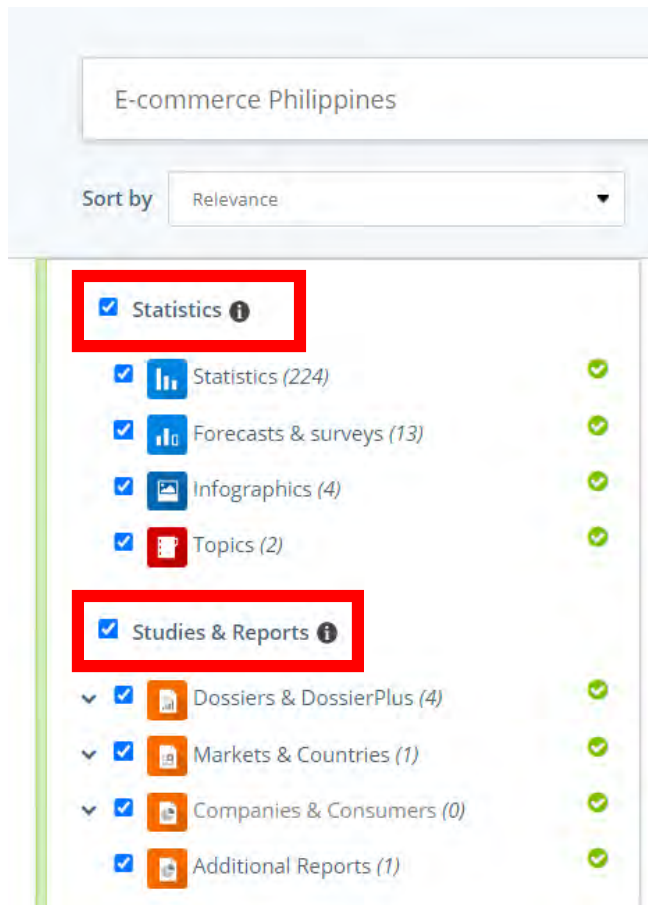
E-commerce Philippines

Sort by Relevance

Statistics

Statistics (224)

Forecasts & surveys (13)

Infographics (4)

Topics (2)

Studies & Reports

Dossiers & DossierPlus (4)

Markets & Countries (1)

Companies & Consumers (0)

Additional Reports (1)